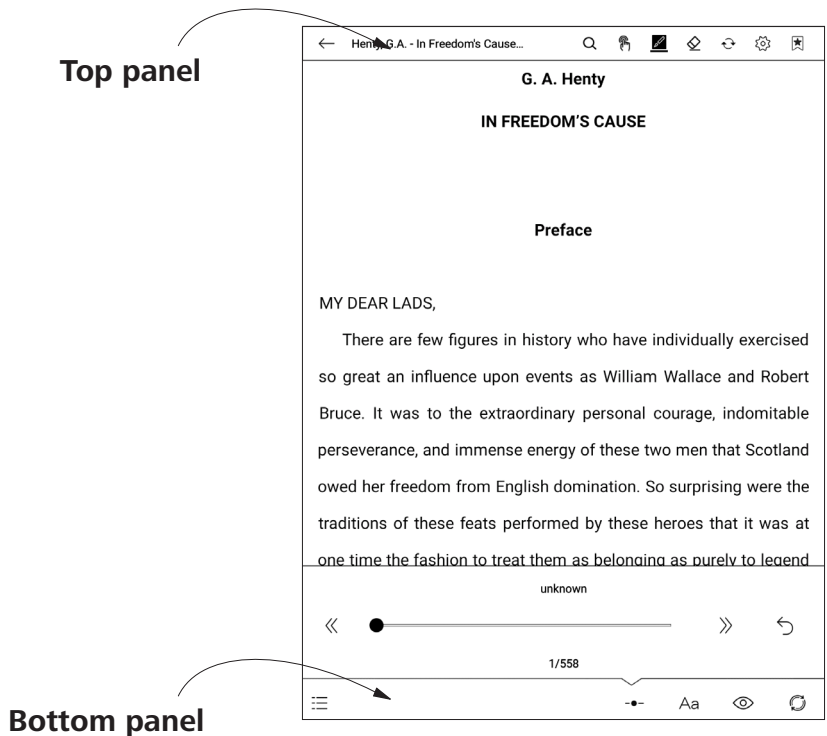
Top panel

Henty, G.A. - In Freedom's Cause...

G. A. Henty

IN FREEDOM'S CAUSE

Preface

MY DEAR LADS,

There are few figures in history who have individually exercised so great an influence upon events as William Wallace and Robert Bruce. It was to the extraordinary personal courage, indomitable perseverance, and immense energy of these two men that Scotland owed her freedom from English domination. So surprising were the traditions of these feats performed by these heroes that it was at one time the fashion to treat them as belonging as purely to legend

unknown

1/558

Aa

Bottom panel